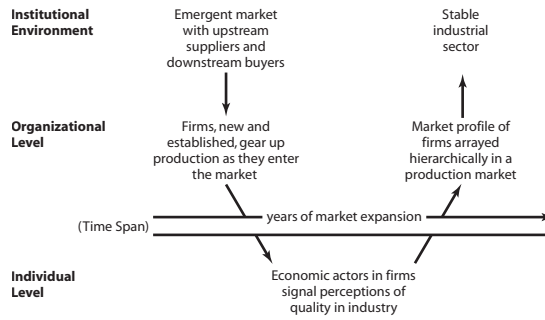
Institutional Environment

Emergent market with upstream suppliers and downstream buyers

Stable industrial sector

Organizational Level

Firms, new and established, gear up production as they enter the market

Market profile of firms arrayed hierarchically in a production market

(Time Span)

years of market expansion

Individual Level

Economic actors in firms signal perceptions of quality in industry